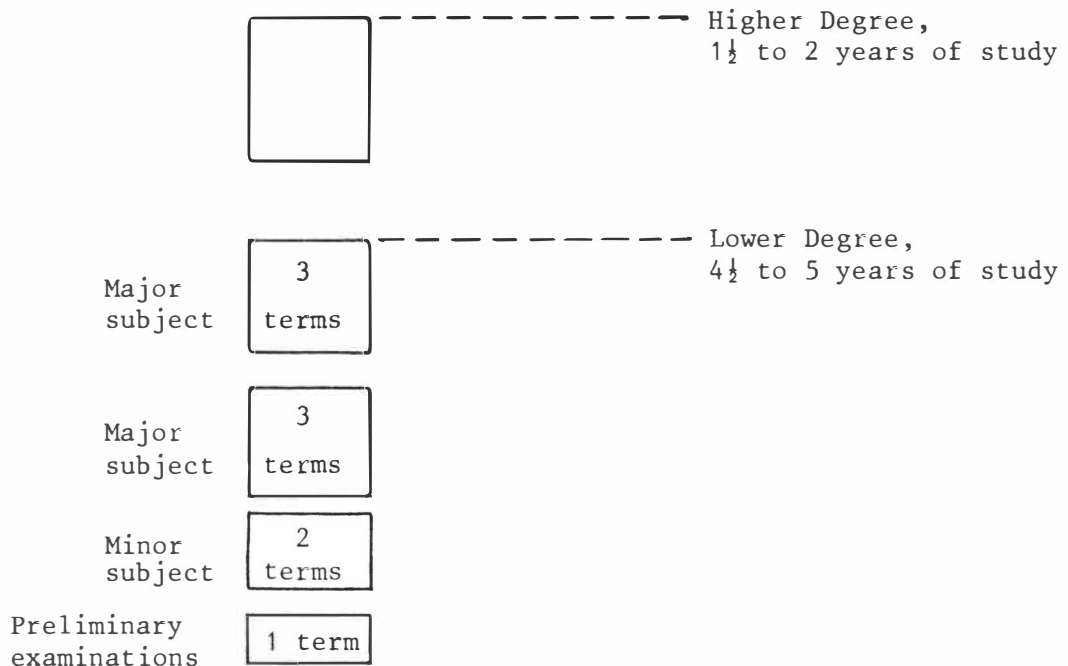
Higher Degree, $1\frac{1}{2}$ to 2 years of study

Lower Degree, $4\frac{1}{2}$ to 5 years of study

Major subject

3 terms

Major subject

3 terms

Minor subject

2 terms

Preliminary examinations

1 term